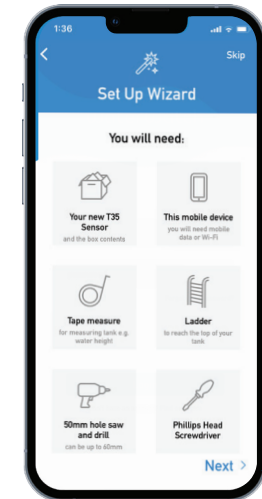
1:36

<

Skip

Set Up Wizard

You will need:

Your new T35 Sensor
and the box contents

This mobile device
you will need mobile data or Wi-Fi

Tape measure
for measuring tank e.g. water height

Ladder
to reach the top of your tank

50mm hole saw and drill
can be up to 60mm

Phillips Head Screwdriver

Next >